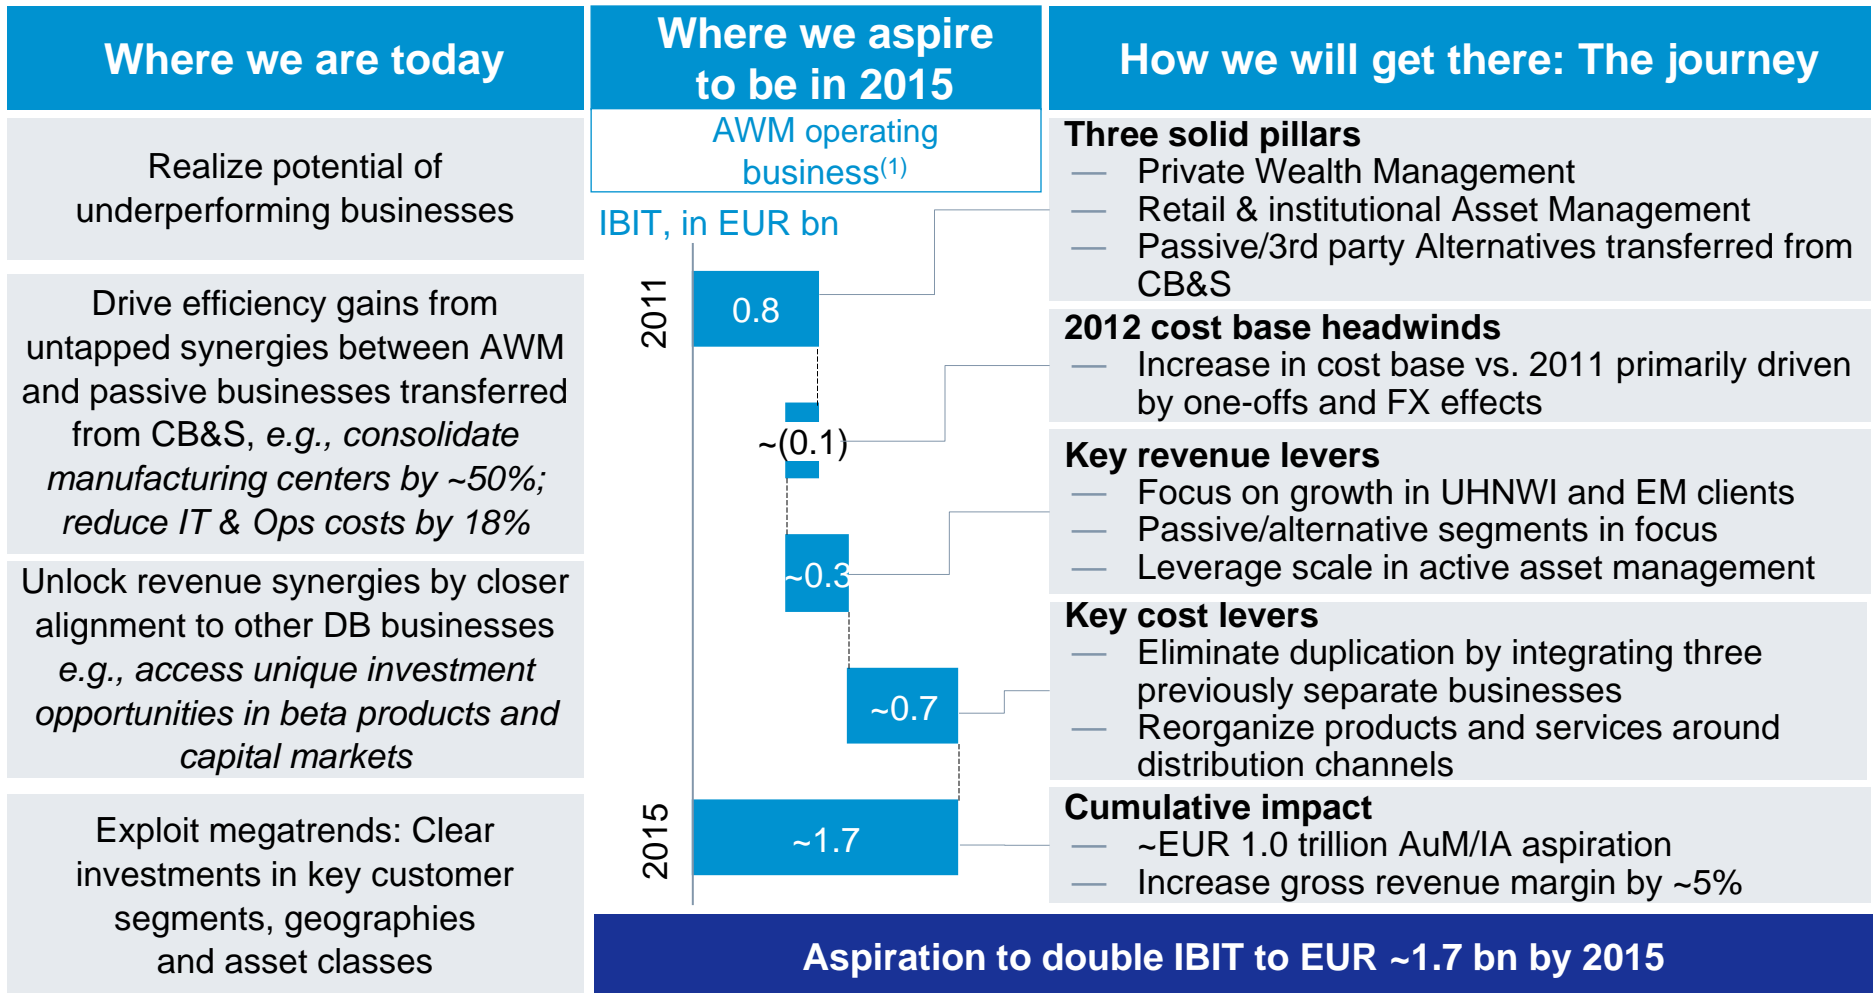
Where we are today

Realize potential of underperforming businesses

Drive efficiency gains from untapped synergies between AWM and passive businesses transferred from CB&S, *e.g., consolidate manufacturing centers by ~50%; reduce IT & Ops costs by 18%*

Unlock revenue synergies by closer alignment to other DB businesses *e.g., access unique investment opportunities in beta products and capital markets*

Exploit megatrends: Clear investments in key customer segments, geographies and asset classes

Where we aspire to be in 2015

AWM operating business$^{(1)}$

IBIT, in EUR bn

2011

0.8

~(0.1)

~0.3

~0.7

2015

~1.7

How we will get there: The journey

Three solid pillars
— Private Wealth Management
— Retail & institutional Asset Management
— Passive/3rd party Alternatives transferred from CB&S

2012 cost base headwinds
— Increase in cost base vs. 2011 primarily driven by one-offs and FX effects

Key revenue levers
— Focus on growth in UHNWI and EM clients
— Passive/alternative segments in focus
— Leverage scale in active asset management

Key cost levers
— Eliminate duplication by integrating three previously separate businesses
— Reorganize products and services around distribution channels

Cumulative impact
— ~EUR 1.0 trillion AuM/IA aspiration
— Increase gross revenue margin by ~5%

Aspiration to double IBIT to EUR ~1.7 bn by 2015